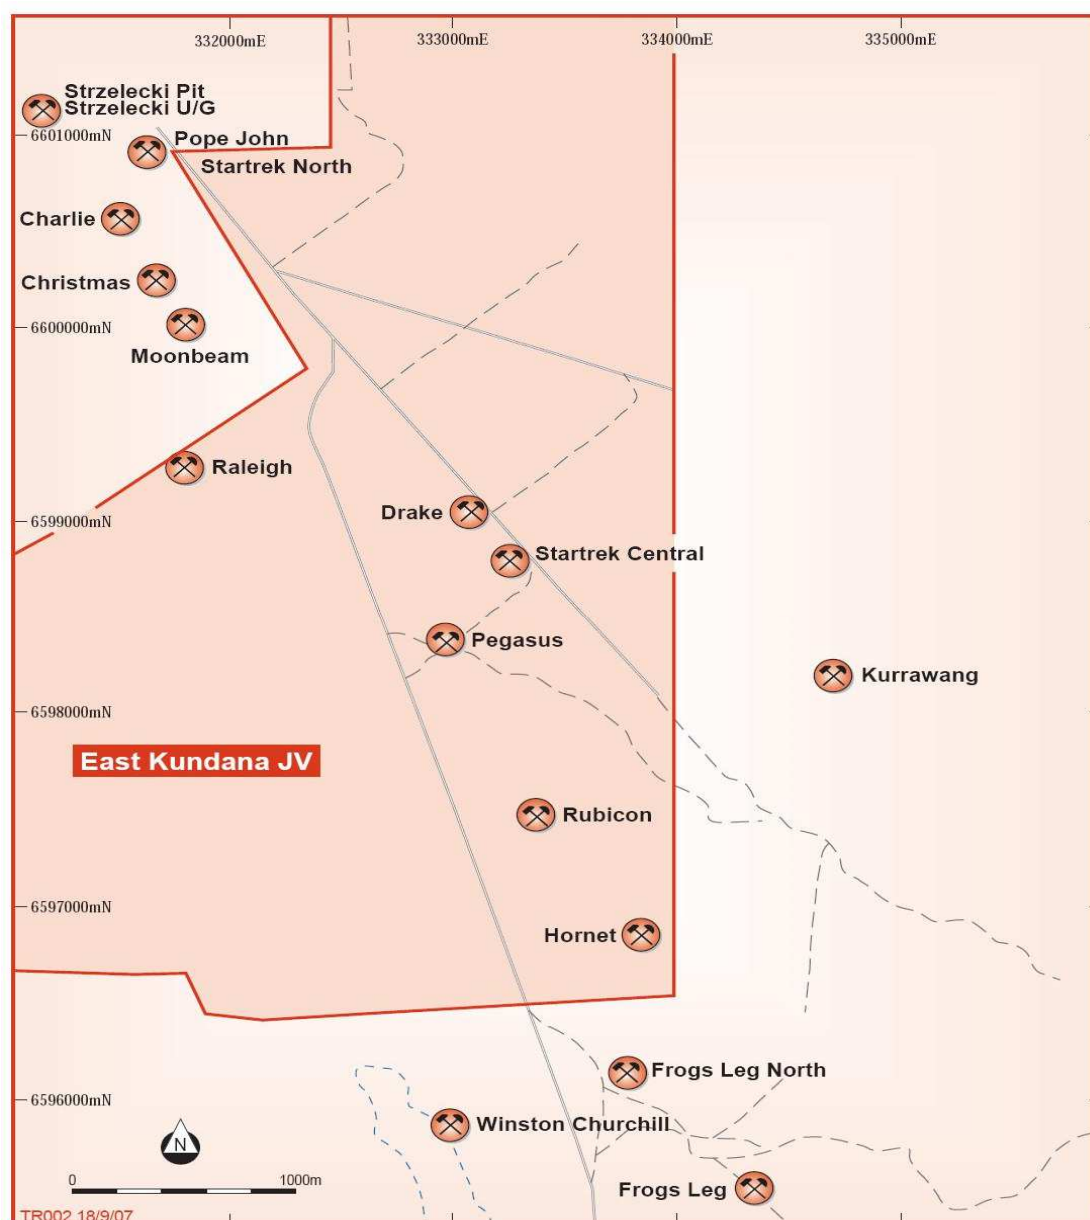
332000mE
333000mE
334000mE
335000mE

Strzelecki Pit
Strzelecki U/G
6601000mN
Pope John
Startrek North
Charlie
Christmas
6600000mN
Moonbeam
Raleigh
6599000mN
Drake
Startrek Central
Pegasus
Kurrawang
6598000mN
East Kundana JV
Rubicon
6597000mN
Hornet
Frogs Leg North
6596000mN
Winston Churchill
N
0
1000m
Frogs Leg
TR002 18/9/07